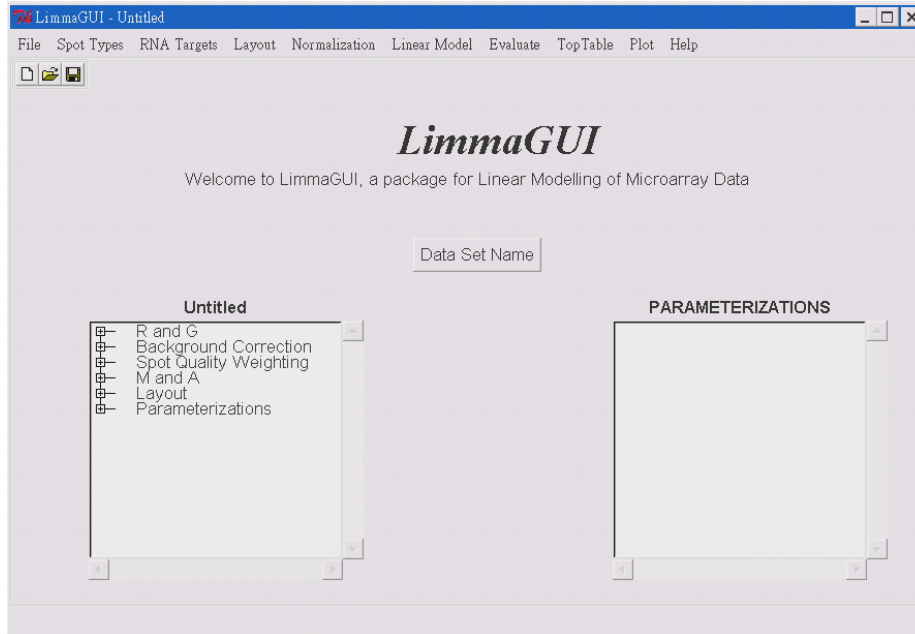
LimmaGUI - Untitled

File Spot Types RNA Targets Layout Normalization Linear Model Evaluate TopTable Plot Help

LimmaGUI

Welcome to LimmaGUI, a package for Linear Modelling of Microarray Data

Data Set Name

Untitled

R and G
Background Correction
Spot Quality Weighting
M and A
Layout
Parameterizations

PARAMETERIZATIONS